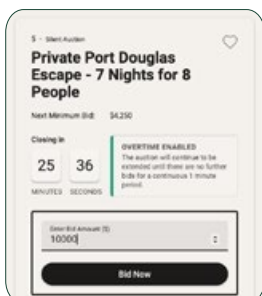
5 · Silent Auction

Private Port Douglas Escape - 7 Nights for 8 People

Next Minimum Bid: $4,250

Closing In

25 MINUTES 36 SECONDS

OVERTIME ENABLED
The auction will continue to be extended until there are no further bids for a continuous 1 minute period.

Enter Bid Amount ($)
10000

Bid Now